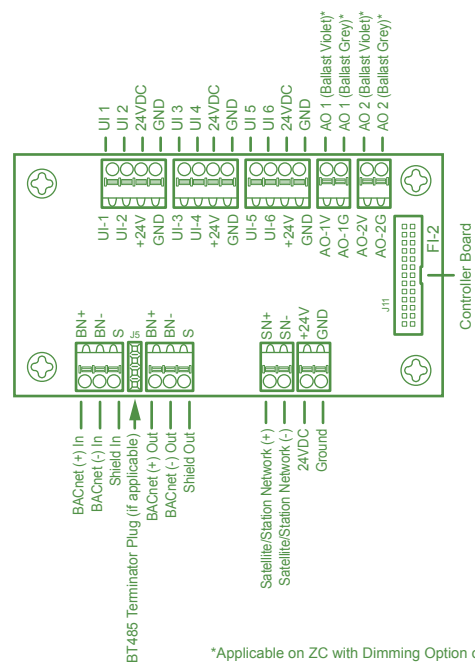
UI 1
UI 2
24VDC
GND
UI 3
UI 4
24VDC
GND
UI 5
UI 6
24VDC
GND
AO 1 (Ballast Violet)*
AO 1 (Ballast Grey)*
AO 2 (Ballast Violet)*
AO 2 (Ballast Grey)*

UI-1
UI-2
+24V
GND
UI-3
UI-4
+24V
GND
UI-5
UI-6
+24V
GND
AO-1V
AO-1G
AO-2V
AO-2G

FI-2
J11
Controller Board

BN+
BN-
S
J5
BN+
BN-
S

SN+
SN-
+24V
GND

BACnet (+) In
BACnet (-) In
Shield In
BT485 Terminator Plug (if applicable)
BACnet (+) Out
BACnet (-) Out
Shield Out

Satellite/Station Network (+)
Satellite/Station Network (-)
24VDC
Ground

*Applicable on ZC with Dimming Option o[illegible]